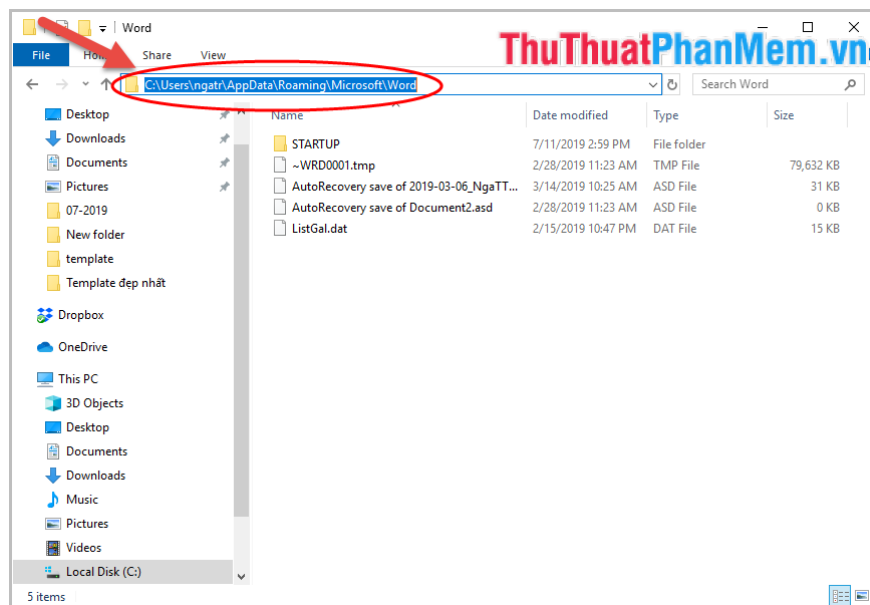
Word

File Home Share View

ThuThuatPhanMem.vn

C:\Users\ngatr\AppData\Roaming\Microsoft\Word

Search Word

Desktop
Downloads
Documents
Pictures
07-2019
New folder
template
Template đẹp nhất
Dropbox
OneDrive
This PC
3D Objects
Desktop
Documents
Downloads
Music
Pictures
Videos
Local Disk (C:)

| Name | Date modified | Type | Size |
|---|---|---|---|
| STARTUP | 7/11/2019 2:59 PM | File folder | |
| ~WRD0001.tmp | 2/28/2019 11:23 AM | TMP File | 79,632 KB |
| AutoRecovery save of 2019-03-06_NgaTT... | 3/14/2019 10:25 AM | ASD File | 31 KB |
| AutoRecovery save of Document2.asd | 2/28/2019 11:23 AM | ASD File | 0 KB |
| ListGal.dat | 2/15/2019 10:47 PM | DAT File | 15 KB |

5 items